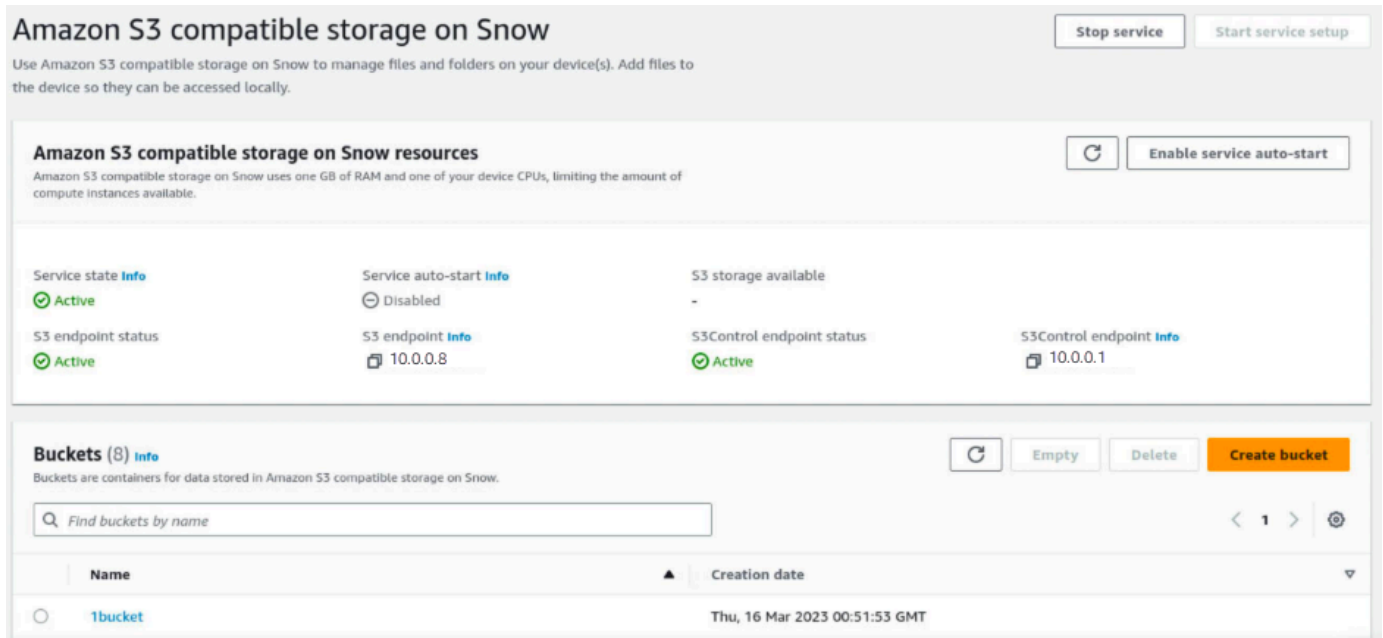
Amazon S3 compatible storage on Snow

Stop service

Start service setup

Use Amazon S3 compatible storage on Snow to manage files and folders on your device(s). Add files to the device so they can be accessed locally.

Amazon S3 compatible storage on Snow resources

Enable service auto-start

Amazon S3 compatible storage on Snow uses one GB of RAM and one of your device CPUs, limiting the amount of compute instances available.

Service state Info
Active

Service auto-start Info
Disabled

S3 storage available
-

S3 endpoint status
Active

S3 endpoint Info
10.0.0.8

S3Control endpoint status
Active

S3Control endpoint Info
10.0.0.1

Buckets (8) Info

Empty

Delete

Create bucket

Buckets are containers for data stored in Amazon S3 compatible storage on Snow.

Find buckets by name

1

| | Name | Creation date |
|---|---|---|
| | 1bucket | Thu, 16 Mar 2023 00:51:53 GMT |